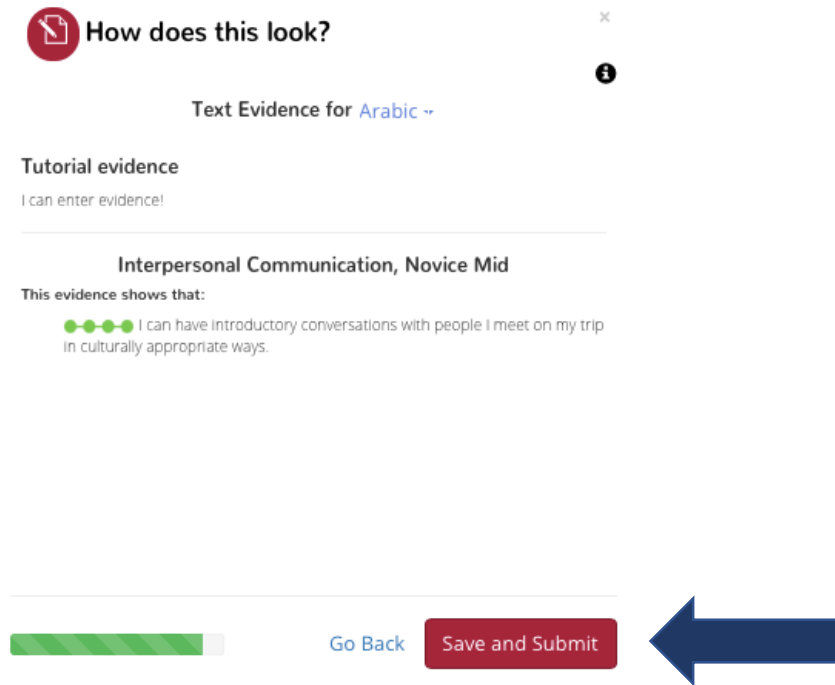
How does this look?

×

Text Evidence for Arabic

Tutorial evidence

I can enter evidence!

Interpersonal Communication, Novice Mid

This evidence shows that:

I can have introductory conversations with people I meet on my trip in culturally appropriate ways.

Go Back

Save and Submit